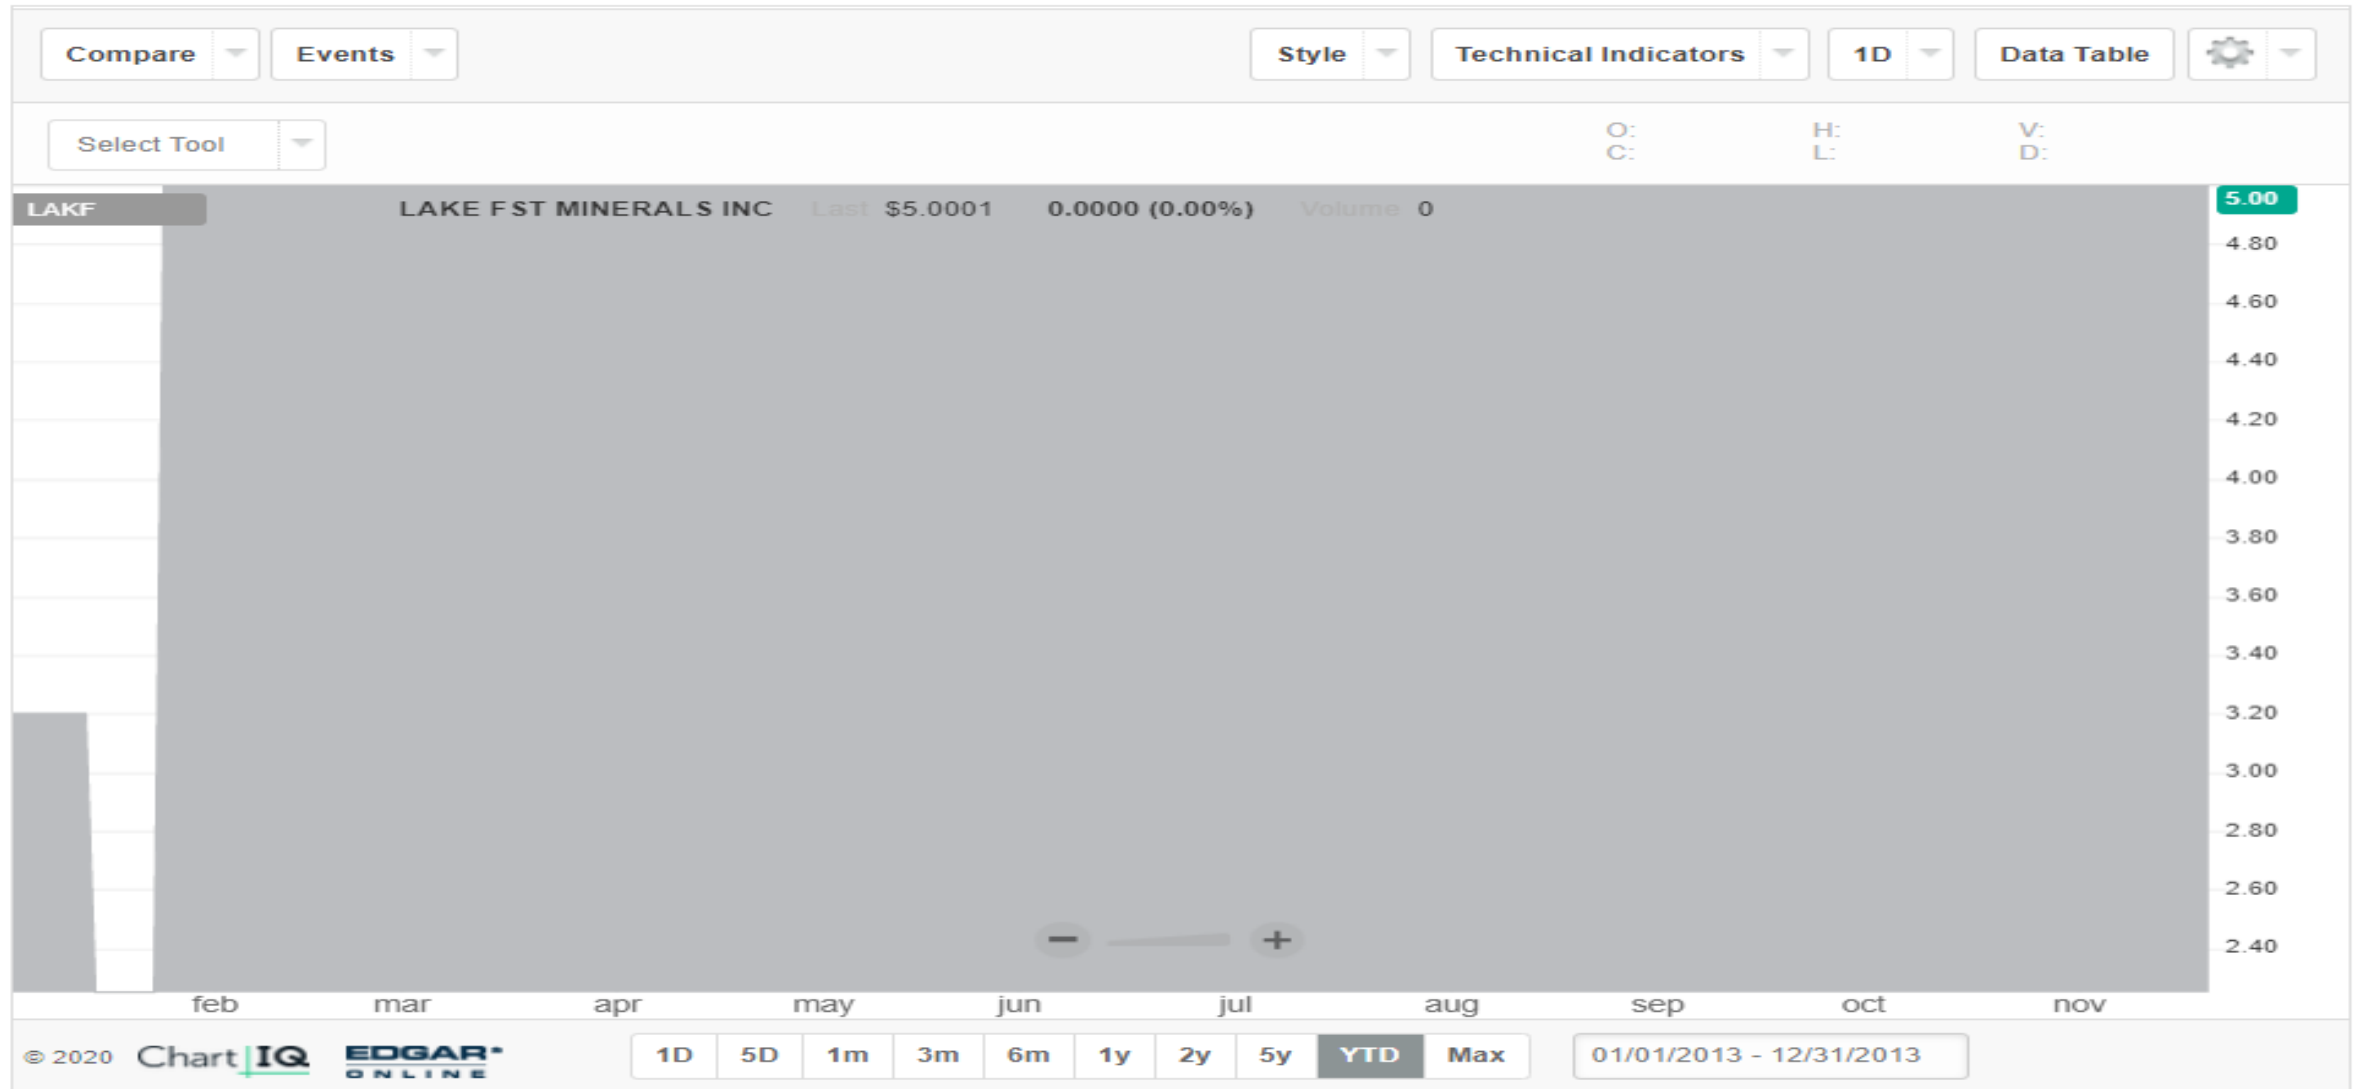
Compare Events Style Technical Indicators 1D Data Table

Select Tool

O:
C:
H:
L:
V:
D:

LAKF LAKE FST MINERALS INC Last $5.0001 0.0000 (0.00%) Volume 0

5.00
4.80
4.60
4.40
4.20
4.00
3.80
3.60
3.40
3.20
3.00
2.80
2.60
2.40

−
+

feb mar apr may jun jul aug sep oct nov

© 2020 ChartIQ EDGAR ONLINE

1D 5D 1m 3m 6m 1y 2y 5y YTD Max

01/01/2013 - 12/31/2013